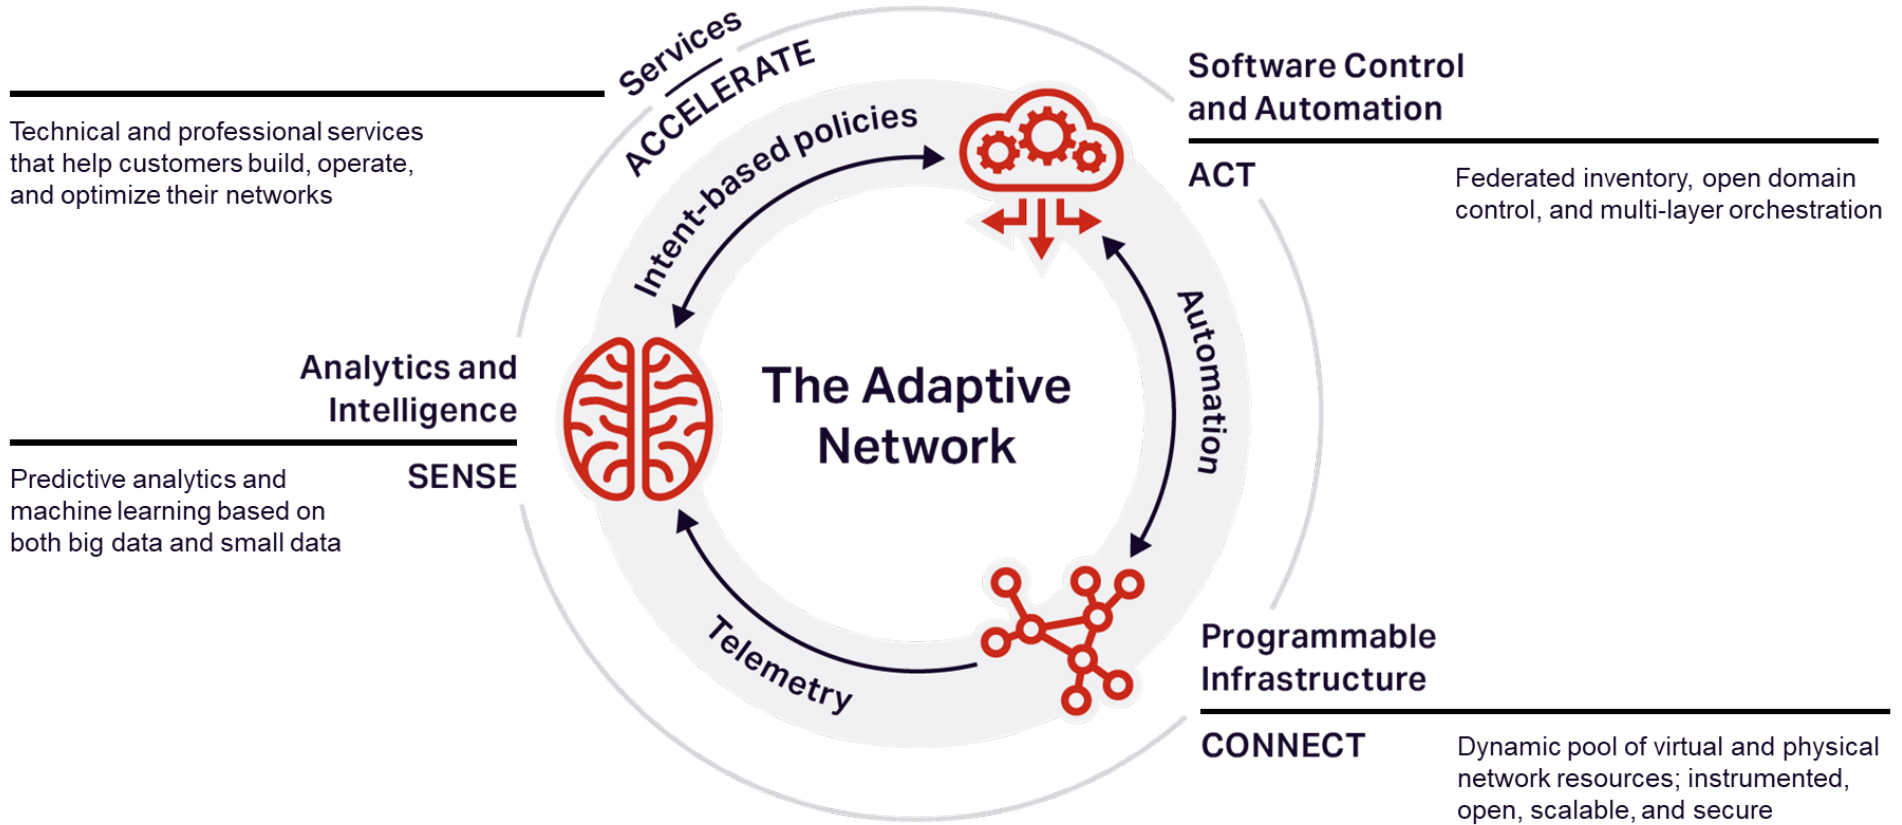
Services

ACCELERATE

Technical and professional services that help customers build, operate, and optimize their networks

Software Control and Automation

ACT

Federated inventory, open domain control, and multi-layer orchestration

Intent-based policies

Automation

The Adaptive Network

Analytics and Intelligence

SENSE

Predictive analytics and machine learning based on both big data and small data

Telemetry

Programmable Infrastructure

CONNECT

Dynamic pool of virtual and physical network resources; instrumented, open, scalable, and secure